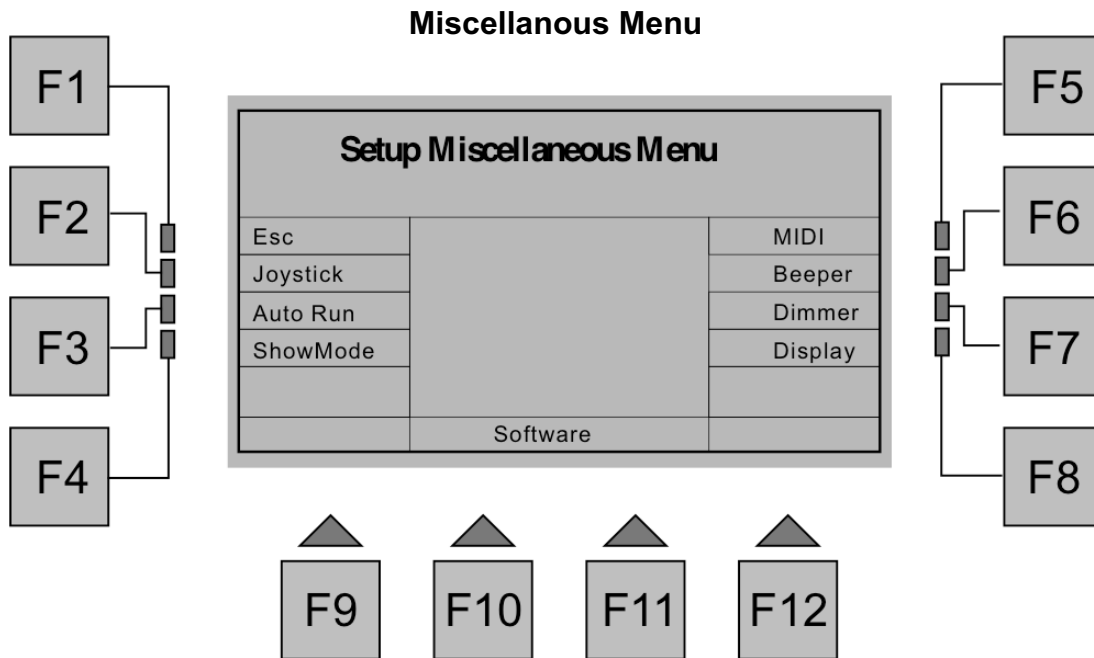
Miscellanous Menu

F1
F2
F3
F4

Setup Miscellaneous Menu

| Esc | | MIDI |
|---|---|---|
| Joystick | | Beeper |
| Auto Run | | Dimmer |
| ShowMode | | Display |
| | | |
| | Software | |

F5
F6
F7
F8

F9
F10
F11
F12